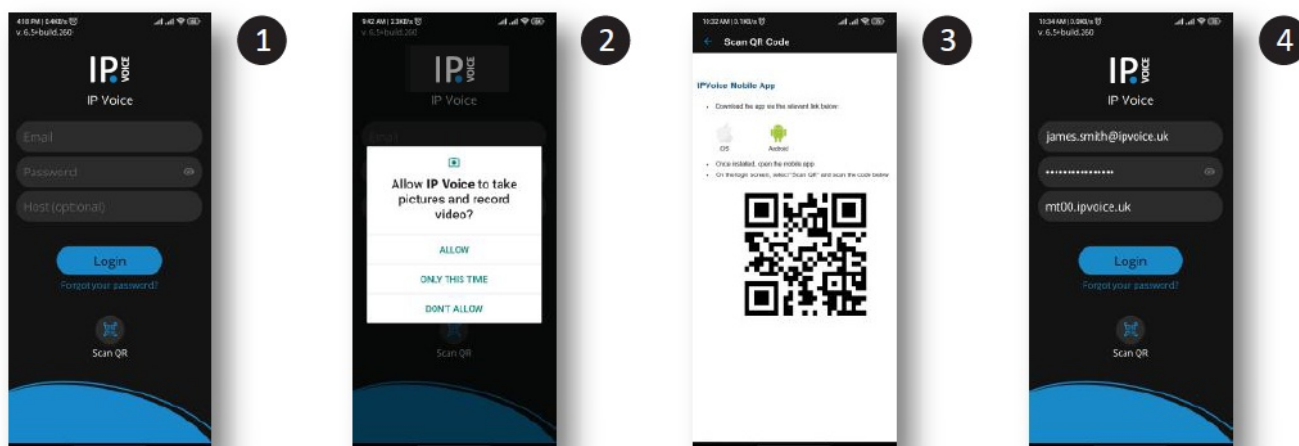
4:18 PM | 0.4KB/s
v. 6.5+build.260

IP VOICE
IP Voice

Email
Password
Host (optional)

Login
Forgot your password?

Scan QR

1

9:42 AM | 2.3KB/s
v. 6.5+build.260

IP VOICE
IP Voice

Allow IP Voice to take pictures and record video?

ALLOW
ONLY THIS TIME
DON'T ALLOW

Scan QR

2

10:32 AM | 3.1KB/s
Scan QR Code

IPVoice Mobile App

• Download the app via the relevant link below:

iOS
Android

• Once installed, open the mobile app
• On the login screen, select "Scan QR" and scan the code below

3

10:34 AM | 0.0KB/s
v. 6.5+build.260

IP VOICE
IP Voice

james.smith@ipvoice.uk
••••••••••••••••
mt00.ipvoice.uk

Login
Forgot your password?

Scan QR

4